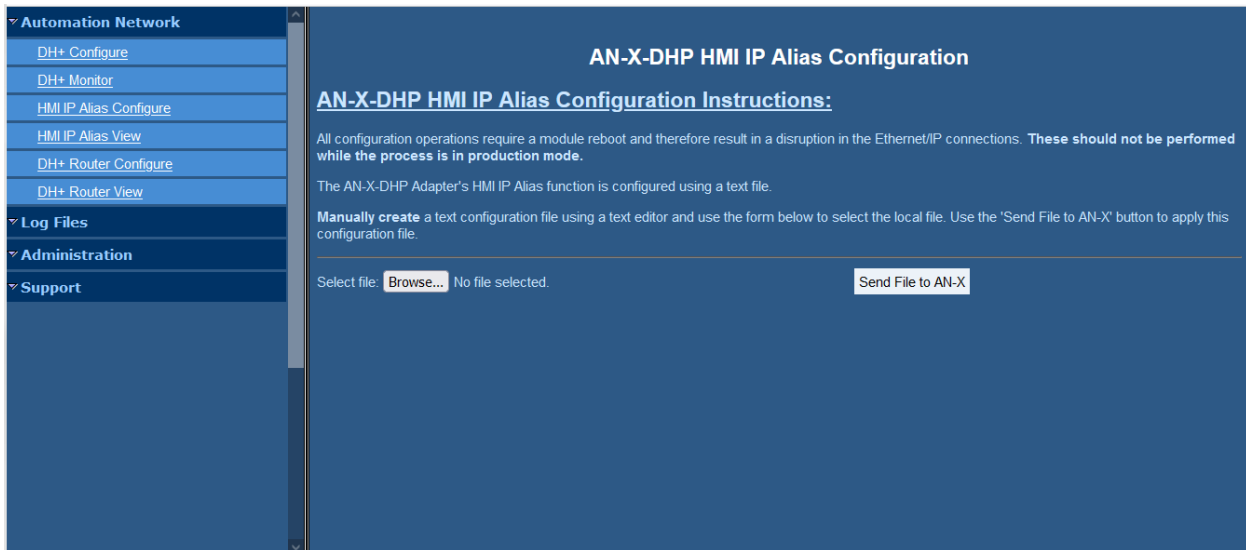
Automation Network
DH+ Configure
DH+ Monitor
HMI IP Alias Configure
HMI IP Alias View
DH+ Router Configure
DH+ Router View
Log Files
Administration
Support

AN-X-DHP HMI IP Alias Configuration

AN-X-DHP HMI IP Alias Configuration Instructions:

All configuration operations require a module reboot and therefore result in a disruption in the Ethernet/IP connections. **These should not be performed while the process is in production mode.**

The AN-X-DHP Adapter's HMI IP Alias function is configured using a text file.

**Manually create** a text configuration file using a text editor and use the form below to select the local file. Use the 'Send File to AN-X' button to apply this configuration file.

Select file: Browse... No file selected.

Send File to AN-X